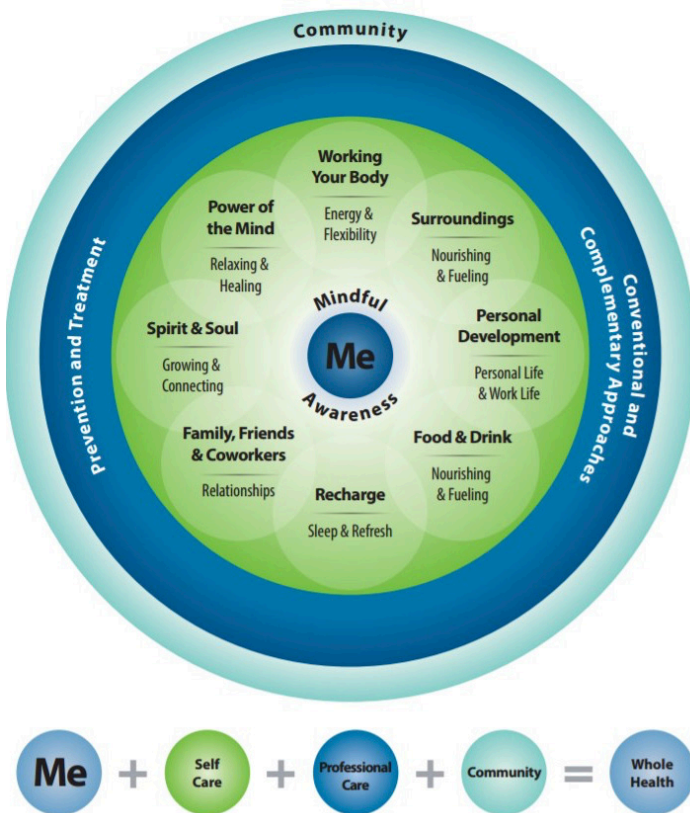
Community

Prevention and Treatment

Conventional and Complementary Approaches

Working Your Body
Energy & Flexibility

Surroundings
Nourishing & Fueling

Personal Development
Personal Life & Work Life

Food & Drink
Nourishing & Fueling

Recharge
Sleep & Refresh

Family, Friends & Coworkers
Relationships

Spirit & Soul
Growing & Connecting

Power of the Mind
Relaxing & Healing

Mindful
Me
Awareness

Me + Self Care + Professional Care + Community = Whole Health